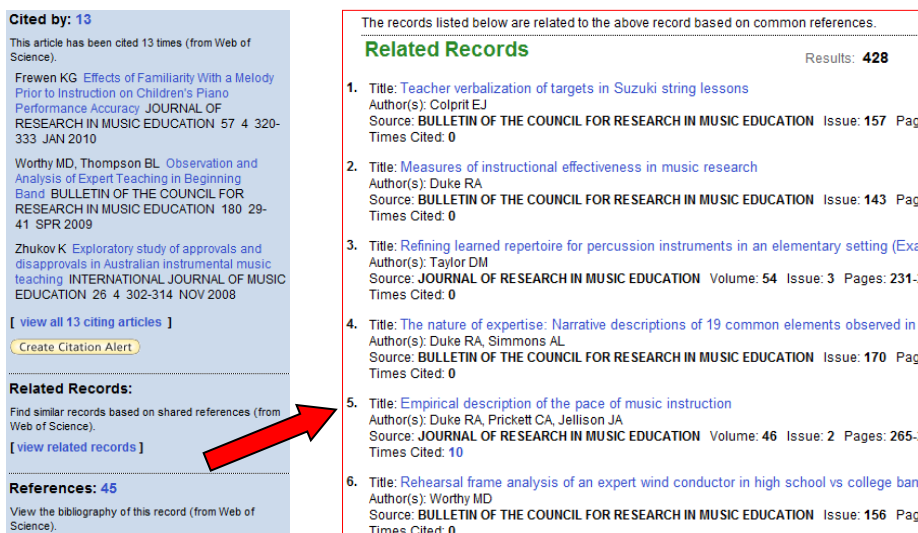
Cited by: 13

This article has been cited 13 times (from Web of Science).

Frewen KG Effects of Familiarity With a Melody Prior to Instruction on Children's Piano Performance Accuracy JOURNAL OF RESEARCH IN MUSIC EDUCATION 57 4 320-333 JAN 2010

Worthy MD, Thompson BL Observation and Analysis of Expert Teaching in Beginning Band BULLETIN OF THE COUNCIL FOR RESEARCH IN MUSIC EDUCATION 180 29-41 SPR 2009

Zhukov K Exploratory study of approvals and disapprovals in Australian instrumental music teaching INTERNATIONAL JOURNAL OF MUSIC EDUCATION 26 4 302-314 NOV 2008

[ view all 13 citing articles ]

Create Citation Alert

Related Records:

Find similar records based on shared references (from Web of Science).

[ view related records ]

References: 45

View the bibliography of this record (from Web of Science).

The records listed below are related to the above record based on common references.

Related Records

Results: 428

1. Title: Teacher verbalization of targets in Suzuki string lessons
Author(s): Colprit EJ
Source: BULLETIN OF THE COUNCIL FOR RESEARCH IN MUSIC EDUCATION Issue: 157 Pag
Times Cited: 0

2. Title: Measures of instructional effectiveness in music research
Author(s): Duke RA
Source: BULLETIN OF THE COUNCIL FOR RESEARCH IN MUSIC EDUCATION Issue: 143 Pag
Times Cited: 0

3. Title: Refining learned repertoire for percussion instruments in an elementary setting (Exa
Author(s): Taylor DM
Source: JOURNAL OF RESEARCH IN MUSIC EDUCATION Volume: 54 Issue: 3 Pages: 231-
Times Cited: 0

4. Title: The nature of expertise: Narrative descriptions of 19 common elements observed in
Author(s): Duke RA, Simmons AL
Source: BULLETIN OF THE COUNCIL FOR RESEARCH IN MUSIC EDUCATION Issue: 170 Pag
Times Cited: 0

5. Title: Empirical description of the pace of music instruction
Author(s): Duke RA, Prickett CA, Jellison JA
Source: JOURNAL OF RESEARCH IN MUSIC EDUCATION Volume: 46 Issue: 2 Pages: 265-
Times Cited: 10

6. Title: Rehearsal frame analysis of an expert wind conductor in high school vs college ban
Author(s): Worthy MD
Source: BULLETIN OF THE COUNCIL FOR RESEARCH IN MUSIC EDUCATION Issue: 156 Pag
Times Cited: 0